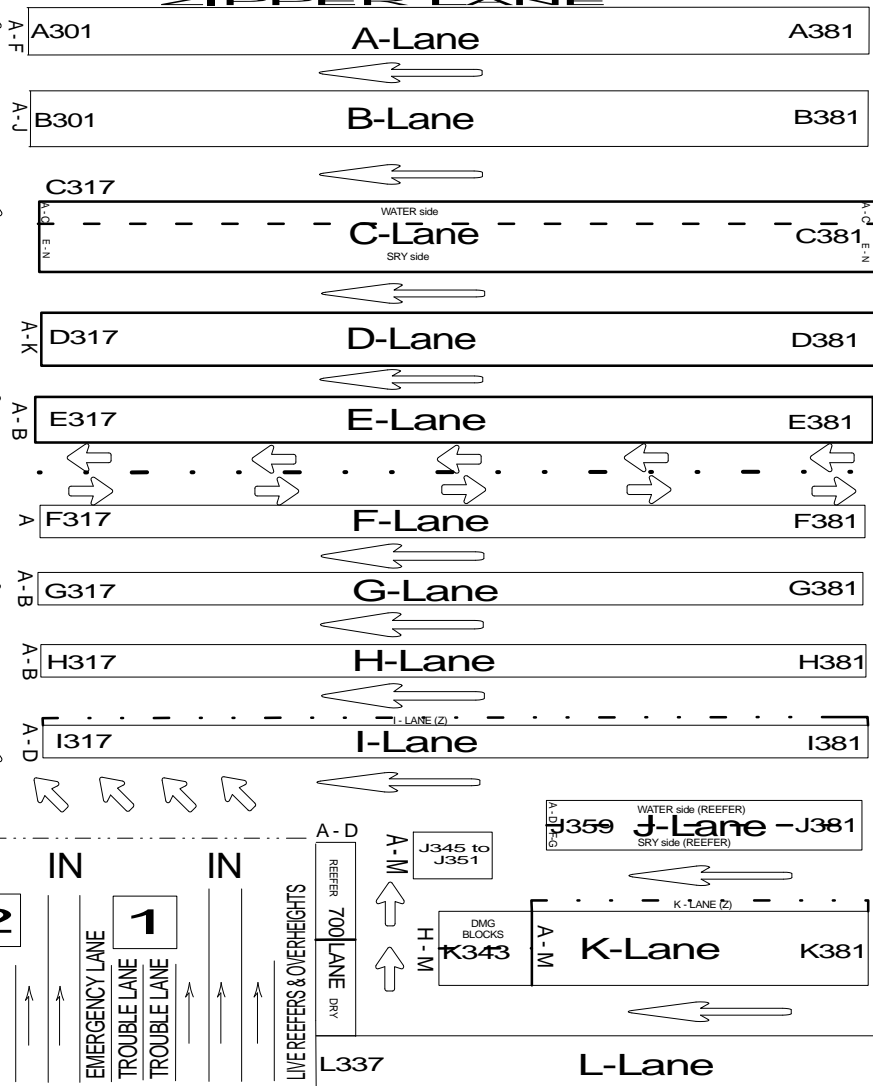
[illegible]

A-F A301 A-Lane A381

A-J B301 B-Lane B381

C317

A-D WATER side A-D
E-N C-Lane C381 E-N
SRY side

A-K D317 D-Lane D381

A-B E317 E-Lane E381

A F317 F-Lane F381

A-B G317 G-Lane G381

A-B H317 H-Lane H381

I - LANE (Z)

A-D I317 I-Lane I381

A-D

WATER side (REEFER)
A-D
F-G J359 J-Lane J381
SRY side (REEFER)

J345 to J351

A-M

IN IN

2 1

EMERGENCY LANE

TROUBLE LANE

TROUBLE LANE

LIVE REEFERS & OVERHEIGHTS

REEFER 700 LANE DRY

K - LANE (Z)

DMG BLOCKS

H-M K343 A-M K-Lane K381

L337 L-Lane